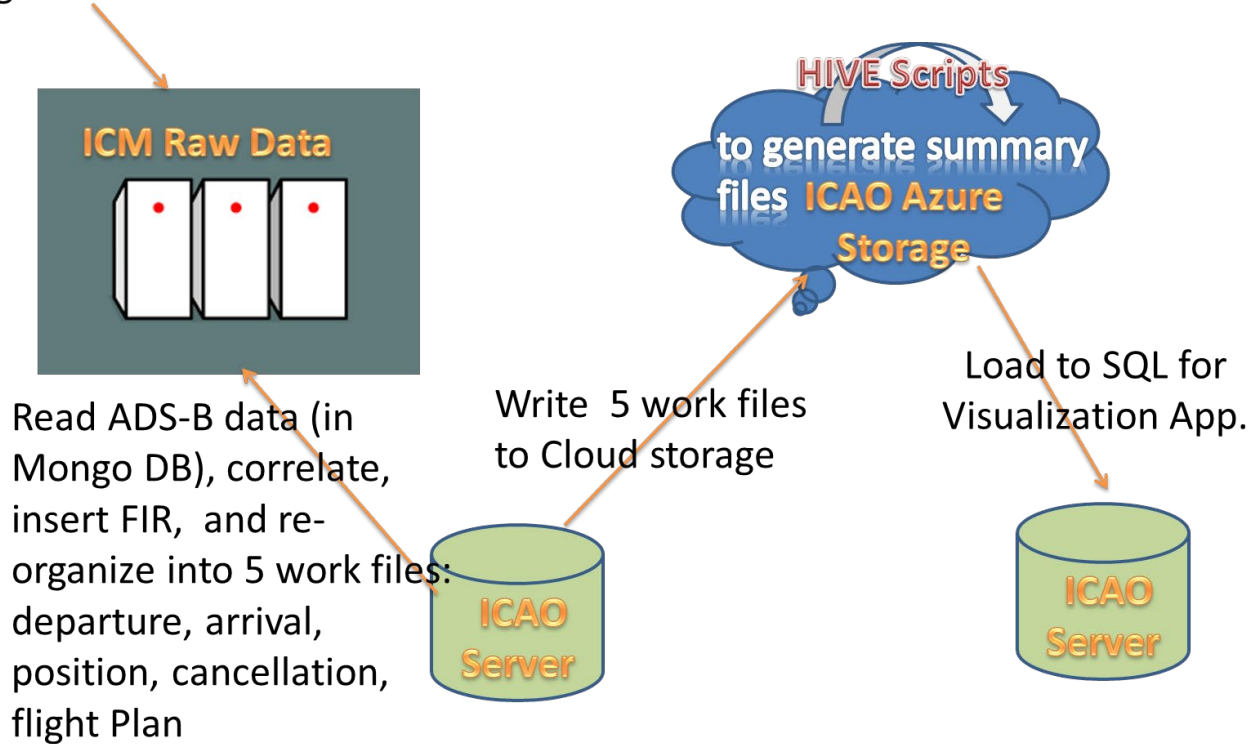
ICM Raw Data

HIVE Scripts

to generate summary files ICAO Azure Storage

Load to SQL for Visualization App.

Read ADS-B data (in Mongo DB), correlate, insert FIR, and reorganize into 5 work files: departure, arrival, position, cancellation, flight Plan

Write 5 work files to Cloud storage

ICAO Server

ICAO Server